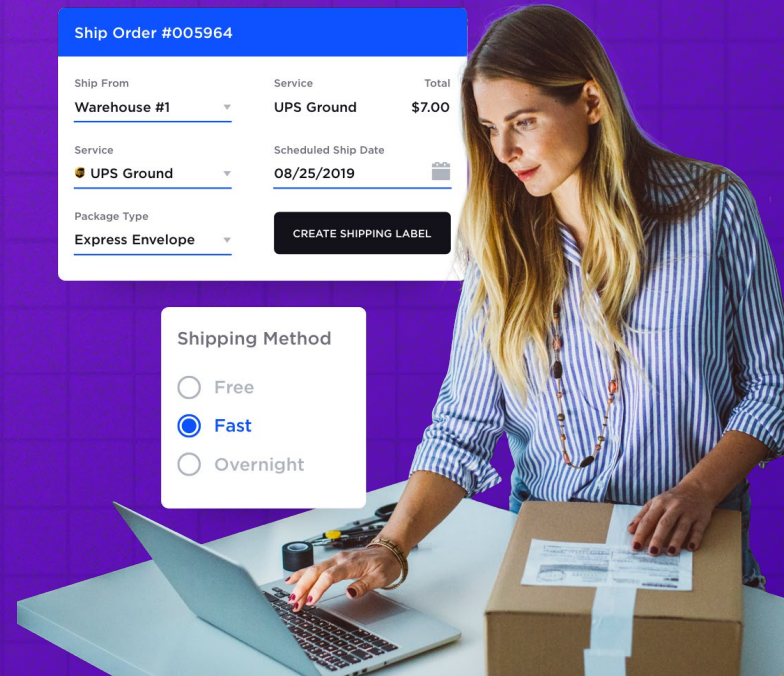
Ship Order #005964

Ship From
Warehouse #1

Service
UPS Ground

Total
$7.00

Service
UPS Ground

Scheduled Ship Date
08/25/2019

Package Type
Express Envelope

CREATE SHIPPING LABEL

Shipping Method

Free

Fast

Overnight